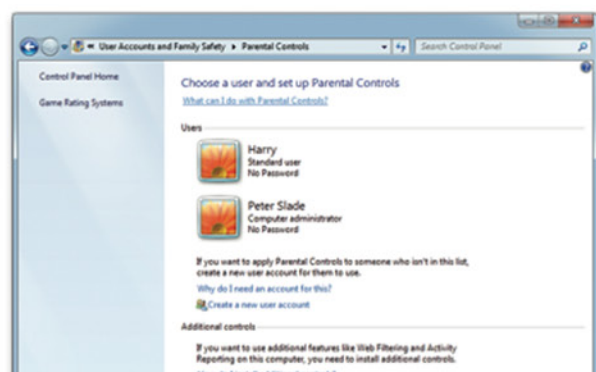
« User Accounts and Family Safety ▸ Parental Controls

Search Control Panel

Control Panel Home

Game Rating Systems

Choose a user and set up Parental Controls

What can I do with Parental Controls?

Users

Harry
Standard user
No Password

Peter Slade
Computer administrator
No Password

If you want to apply Parental Controls to someone who isn't in this list, create a new user account for them to use.

Why do I need an account for this?

Create a new user account

Additional controls

If you want to use additional features like Web Filtering and Activity Reporting on this computer, you need to install additional controls.

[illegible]